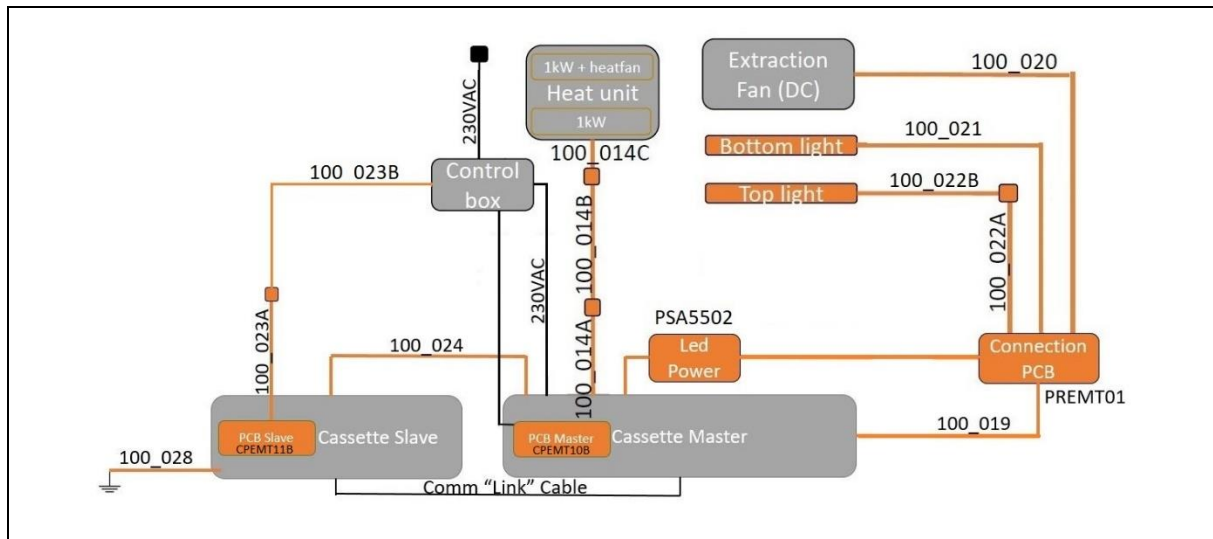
230VAC

1kW + heatfan
Heat unit
1kW

Extraction Fan (DC)

100_020

100_021
Bottom light

100_022B
Top light

100_023B

Control box

100_014C

100_014B

100_022A

230VAC

100_014A

100_023A

PSA5502
Led Power

Connection PCB
PREMT01

100_024

PCB Slave
CPEMT11B
Cassette Slave

PCB Master
CPEMT10B
Cassette Master

100_019

100_028

Comm "Link" Cable